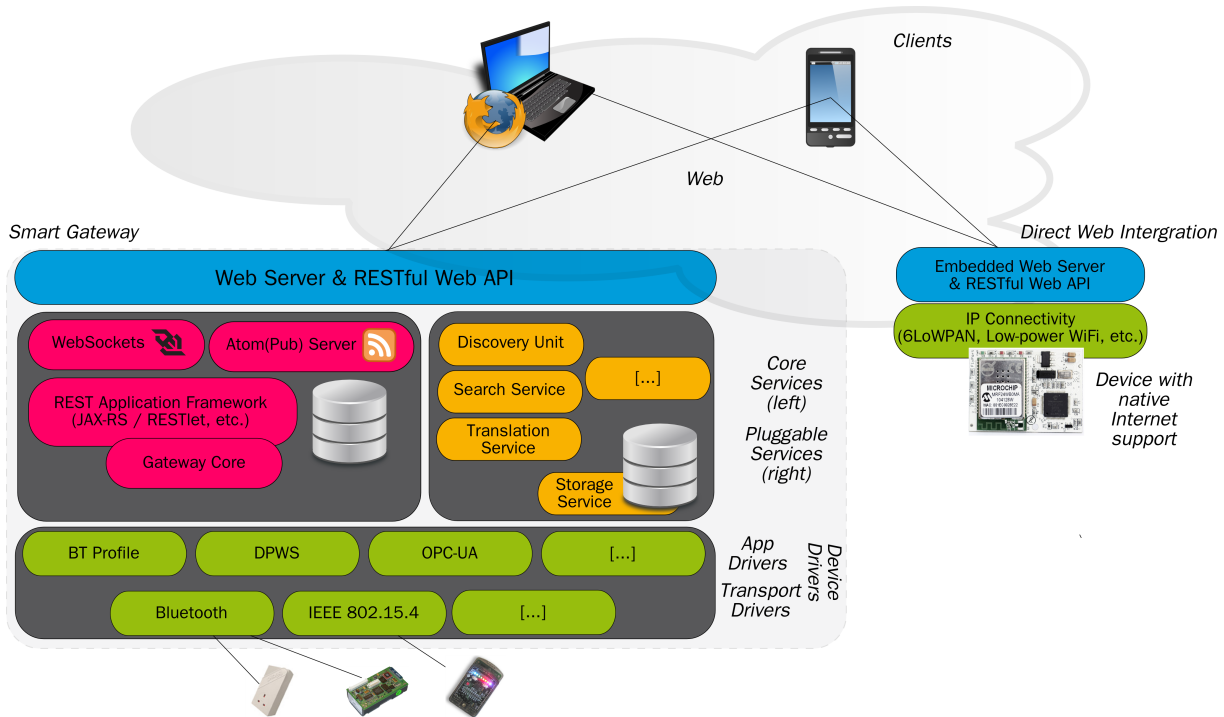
Clients

Web

Smart Gateway

Direct Web Intergration

Web Server & RESTful Web API

Embedded Web Server & RESTful Web API

IP Connectivity (6LoWPAN, Low-power WiFi, etc.)

MICROCHIP

Device with native Internet support

WebSockets

Atom(Pub) Server

REST Application Framework (JAX-RS / RESTlet, etc.)

Gateway Core

Discovery Unit

Search Service

[...]

Translation Service

Storage Service

Core Services (left)

Pluggable Services (right)

BT Profile

DPWS

OPC-UA

[...]

App Drivers

Transport Drivers

Device Drivers

Bluetooth

IEEE 802.15.4

[...]